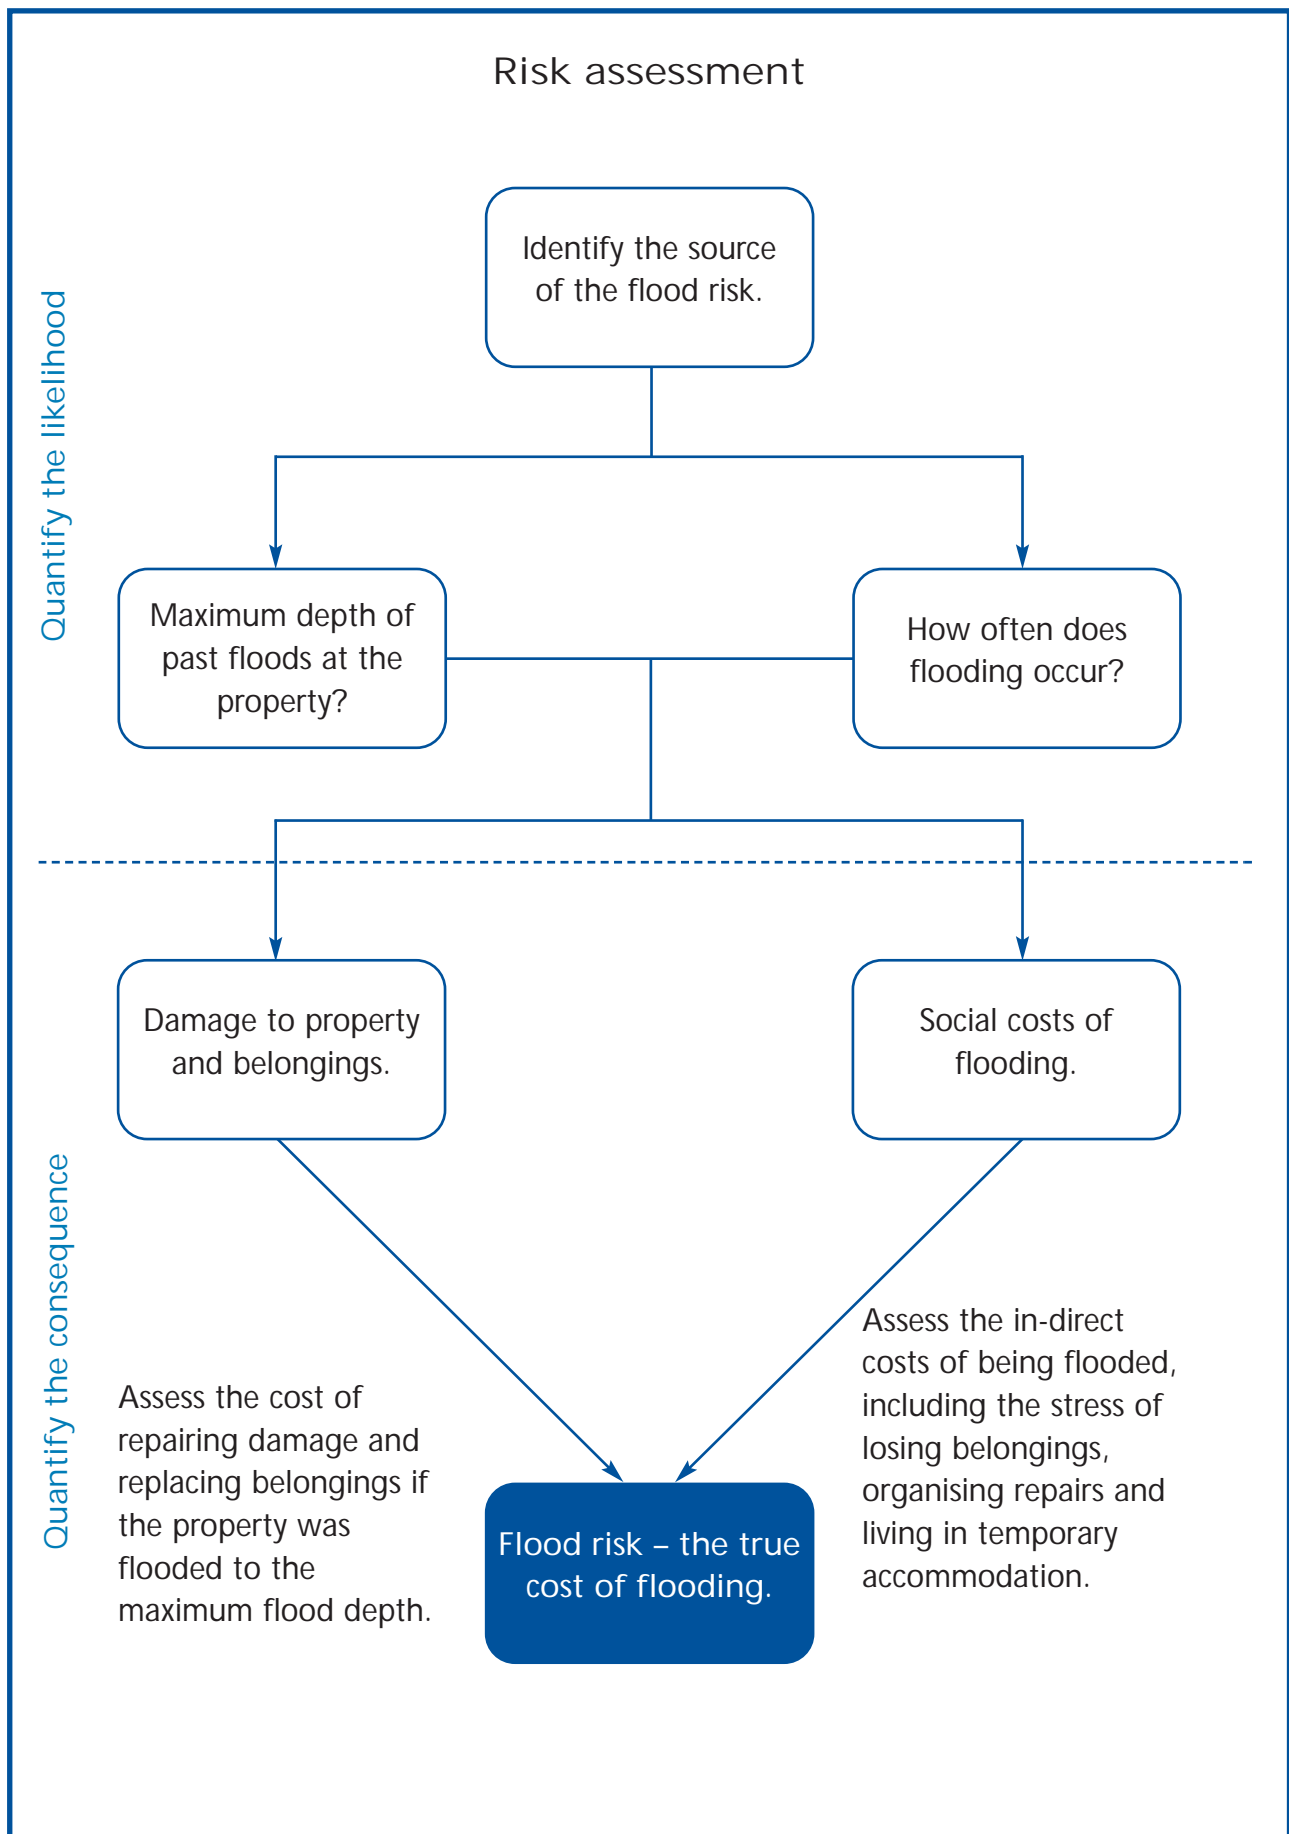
Risk assessment

Quantify the likelihood

Identify the source of the flood risk.

Maximum depth of past floods at the property?

How often does flooding occur?

Quantify the consequence

Damage to property and belongings.

Social costs of flooding.

Assess the cost of repairing damage and replacing belongings if the property was flooded to the maximum flood depth.

Flood risk – the true cost of flooding.

Assess the in-direct costs of being flooded, including the stress of losing belongings, organising repairs and living in temporary accommodation.